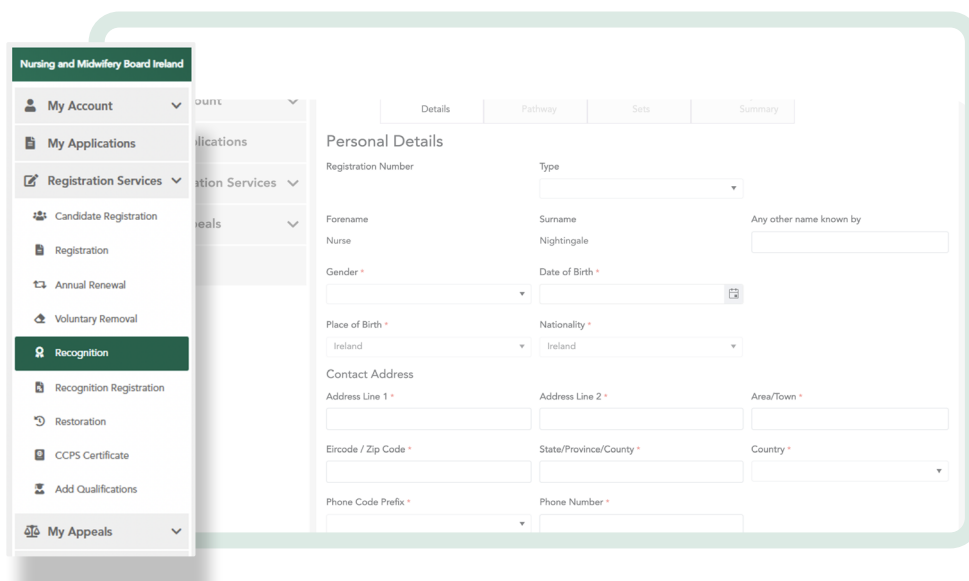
Nursing and Midwifery Board Ireland

My Account

My Applications

Registration Services

Candidate Registration

Registration

Annual Renewal

Voluntary Removal

Recognition

Recognition Registration

Restoration

CCPS Certificate

Add Qualifications

My Appeals

ount

plications

ation Services

peals

Details | Pathway | Sets | Summary

Personal Details

Registration Number

Type

Forename

Nurse

Surname

Nightingale

Any other name known by

Gender *

Date of Birth *

Place of Birth *

Ireland

Nationality *

Ireland

Contact Address

Address Line 1 *

Address Line 2 *

Area/Town *

Eircode / Zip Code *

State/Province/County *

Country *

Phone Code Prefix *

Phone Number *